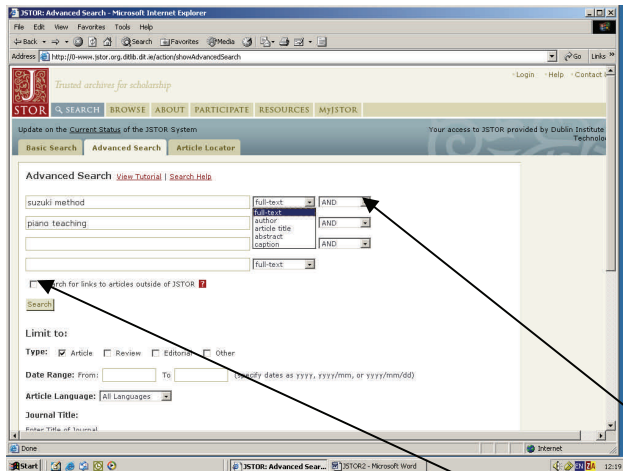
JSTOR: Advanced Search - Microsoft Internet Explorer

File Edit View Favorites Tools Help

Back Search Favorites Media

Address http://0-www.jstor.org.ditlib.dit.ie/action/showAdvancedSearch

Go Links »

Trusted archives for scholarship

JSTOR

•Login •Help •Contact

SEARCH BROWSE ABOUT PARTICIPATE RESOURCES MyJSTOR

Update on the Current Status of the JSTOR System

Your access to JSTOR provided by Dublin Institute Technolo

Basic Search Advanced Search Article Locator

Advanced Search View Tutorial | Search Help

suzuki method full-text AND

full-text
author
article title
abstract
caption

piano teaching AND

AND

full-text

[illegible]rch for links to articles outside of JSTOR ?

Search

Limit to:

Type: Article Review Editorial Other

Date Range: From: To (specify dates as yyyy, yyyy/mm, or yyyy/mm/dd)

Article Language: All Languages

Journal Title:

Enter Title of Journal

Done

Internet

Start JSTOR: Advanced Sear... JSTOR2 - Microsoft Word

EN 12:19